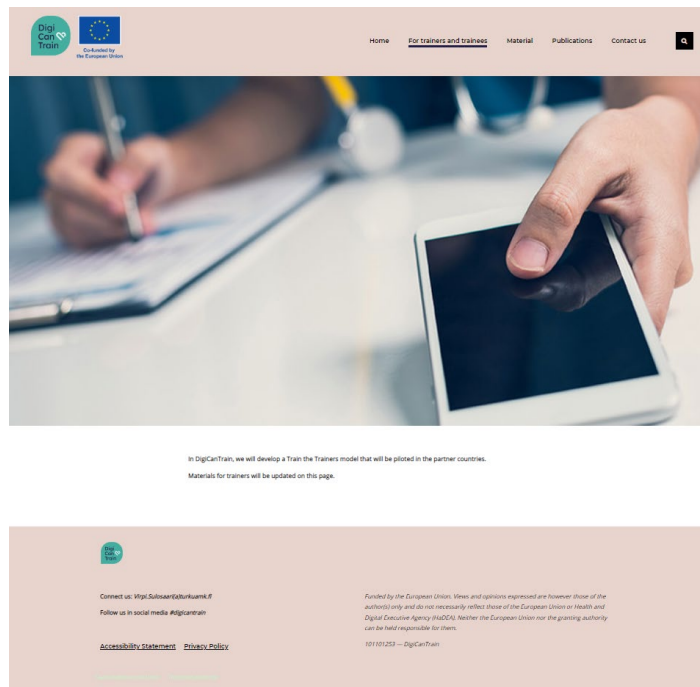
Digi Can Train

Co-funded by the European Union

Home For trainers and trainees Material Publications Contact us

In DigiCanTrain, we will develop a Train the Trainers model that will be piloted in the partner countries.

Materials for trainers will be updated on this page.

Digi Can Train

Connect us: Virpi.Sulosaari@turkuamk.fi

Follow us in social media #digicantrain

Accessibility Statement Privacy Policy

Funded by the European Union. Views and opinions expressed are however those of the author(s) only and do not necessarily reflect those of the European Union or Health and Digital Executive Agency (HaDEA). Neither the European Union nor the granting authority can be held responsible for them.

101101253 — DigiCanTrain